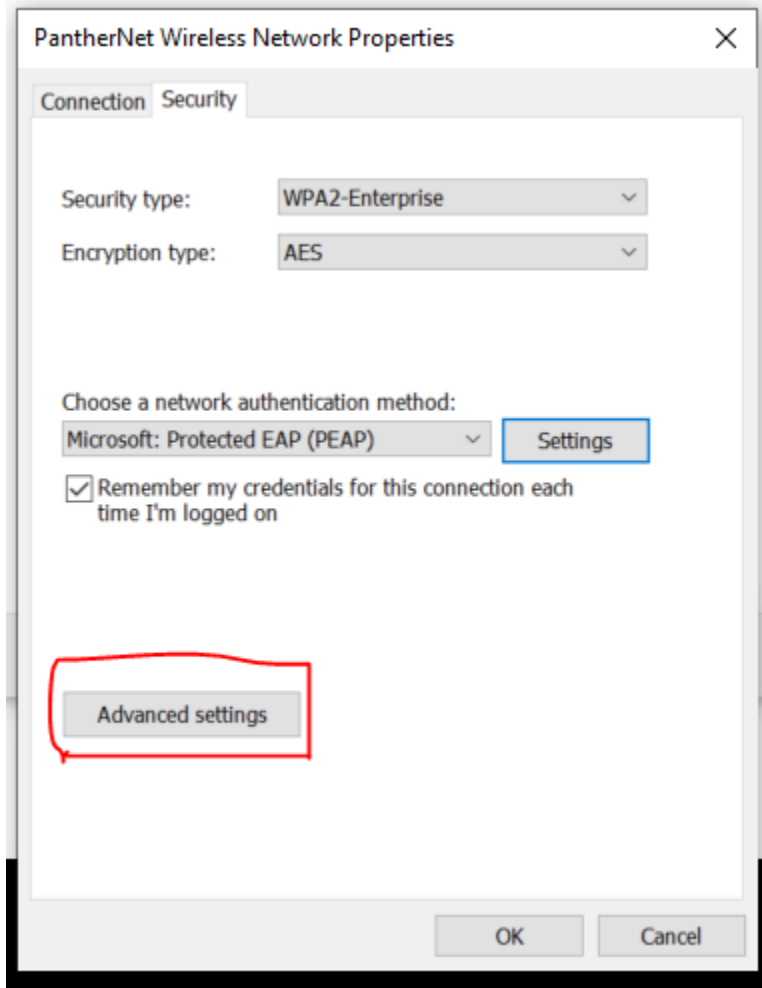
PantherNet Wireless Network Properties

Connection Security

Security type: WPA2-Enterprise

Encryption type: AES

Choose a network authentication method:

Microsoft: Protected EAP (PEAP) Settings

Remember my credentials for this connection each time I'm logged on

Advanced settings

OK Cancel